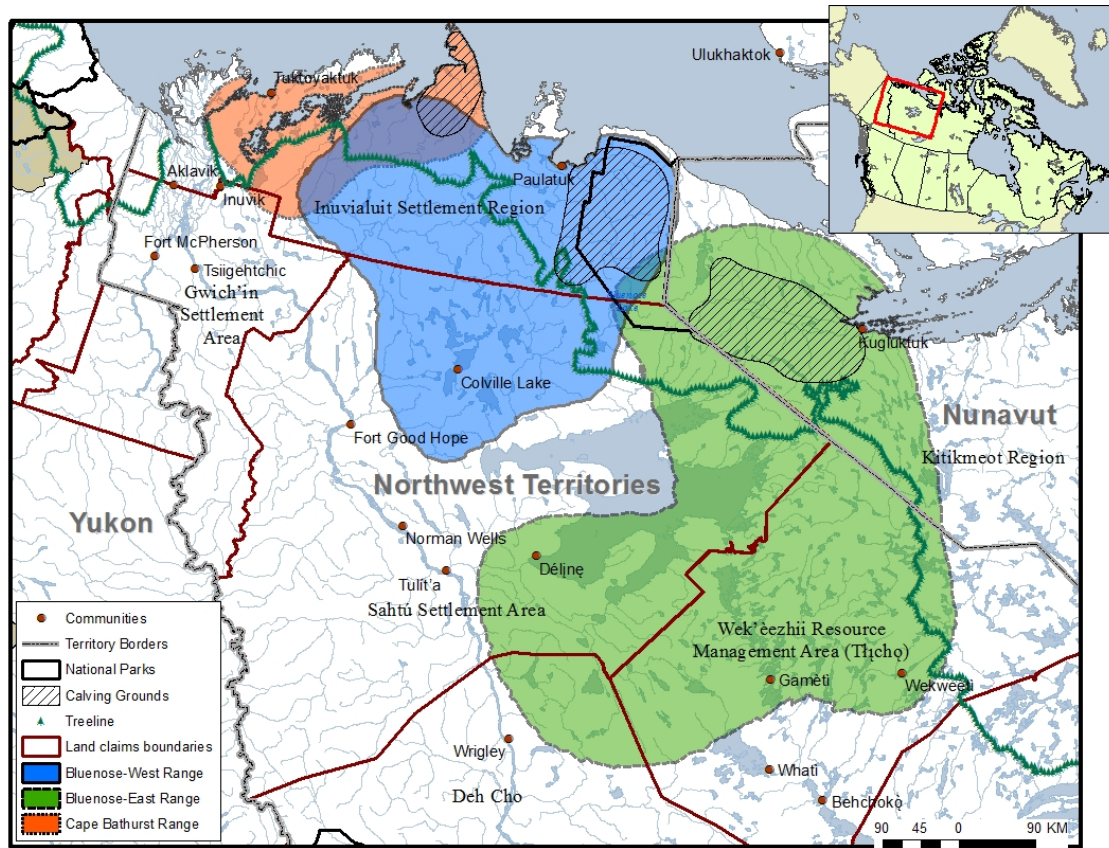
Ulukhaktok
Tuktoyaktuk
Aklavik
Inuvik
Paulatuk
Inuvialuit Settlement Region
Fort McPherson
Tsiigehtchic
Gwich'in Settlement Area
Kugluktuk
Colville Lake
Fort Good Hope
Nunavut
Kitikmeot Region
Northwest Territories
Yukon
Norman Wells
Délı̨nę
Tulít'a
Sahtú Settlement Area
Wek'èezhìi Resource Management Area (Tłı̨chǫ)
Gamètì
Wekweètì
Wrigley
Whatì
Deh Cho
Behchokǫ̀
90 45 0 90 KM

Communities
Territory Borders
National Parks
Calving Grounds
Treeline
Land claims boundaries
Bluenose-West Range
Bluenose-East Range
Cape Bathurst Range